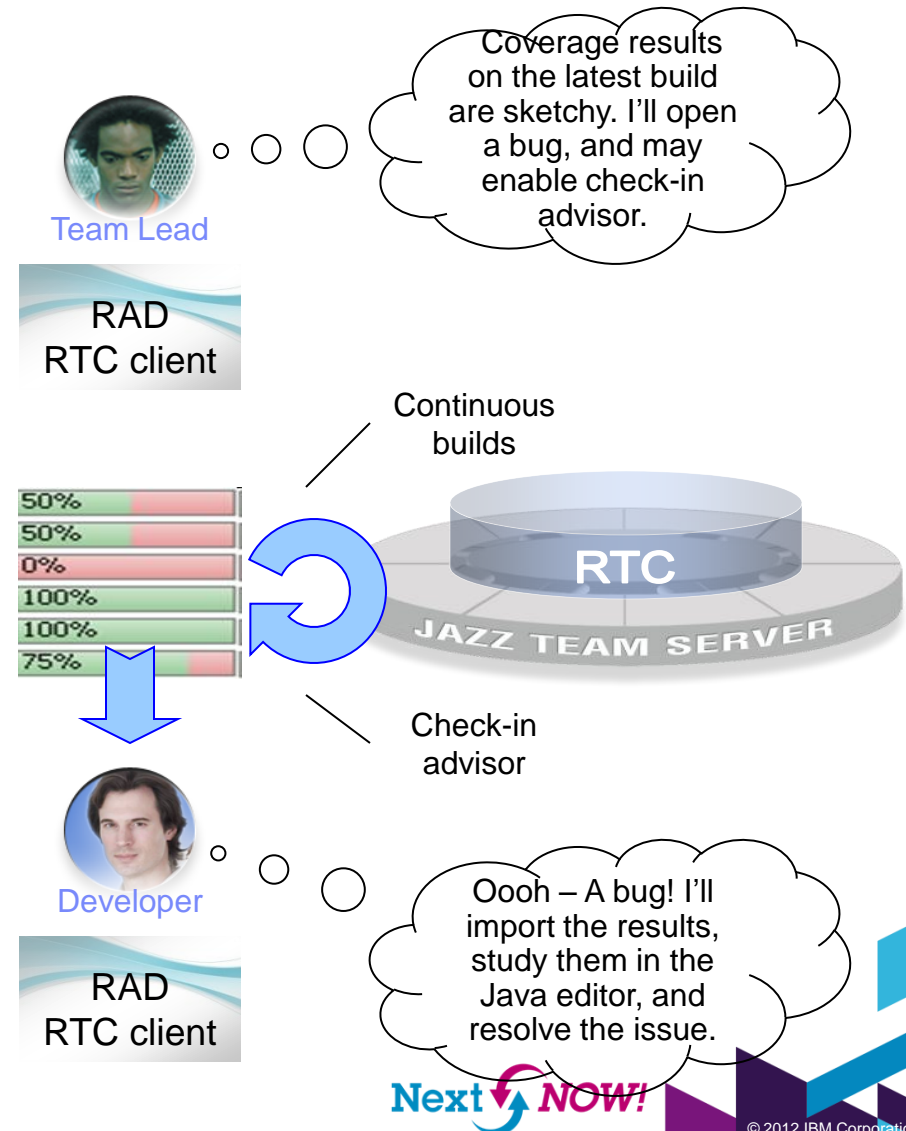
Coverage results on the latest build are sketchy. I'll open a bug, and may enable check-in advisor.

Team Lead

RAD
RTC client

Continuous builds

50%
50%
0%
100%
100%
75%

RTC

JAZZ TEAM SERVER

Check-in advisor

Developer

RAD
RTC client

Oooh – A bug! I'll import the results, study them in the Java editor, and resolve the issue.

Next NOW!

© 2012 IBM Corporatio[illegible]